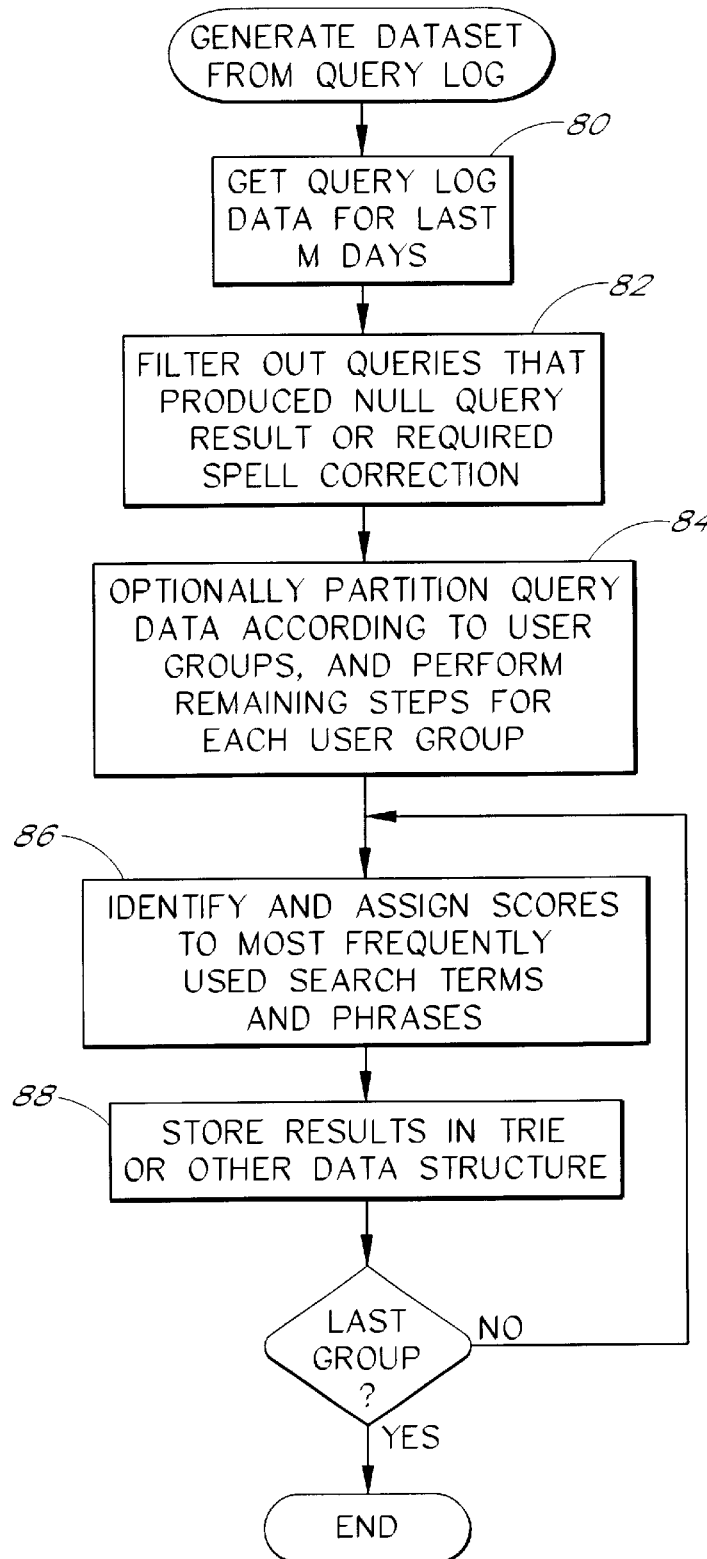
GENERATE DATASET FROM QUERY LOG

80

GET QUERY LOG DATA FOR LAST M DAYS

82

FILTER OUT QUERIES THAT PRODUCED NULL QUERY RESULT OR REQUIRED SPELL CORRECTION

84

OPTIONALLY PARTITION QUERY DATA ACCORDING TO USER GROUPS, AND PERFORM REMAINING STEPS FOR EACH USER GROUP

86

IDENTIFY AND ASSIGN SCORES TO MOST FREQUENTLY USED SEARCH TERMS AND PHRASES

88

STORE RESULTS IN TRIE OR OTHER DATA STRUCTURE

LAST GROUP ?

NO

YES

END